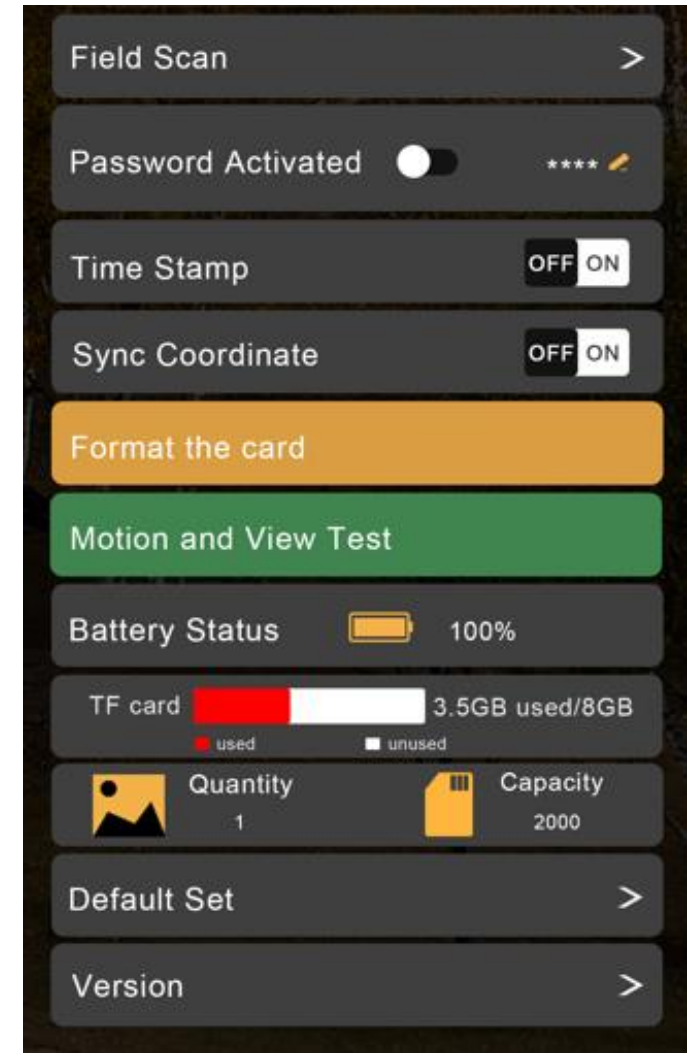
Field Scan >

Password Activated ****

Time Stamp OFF ON

Sync Coordinate OFF ON

Format the card

Motion and View Test

Battery Status 100%

TF card 3.5GB used/8GB

used unused

Quantity 1

Capacity 2000

Default Set >

Version >